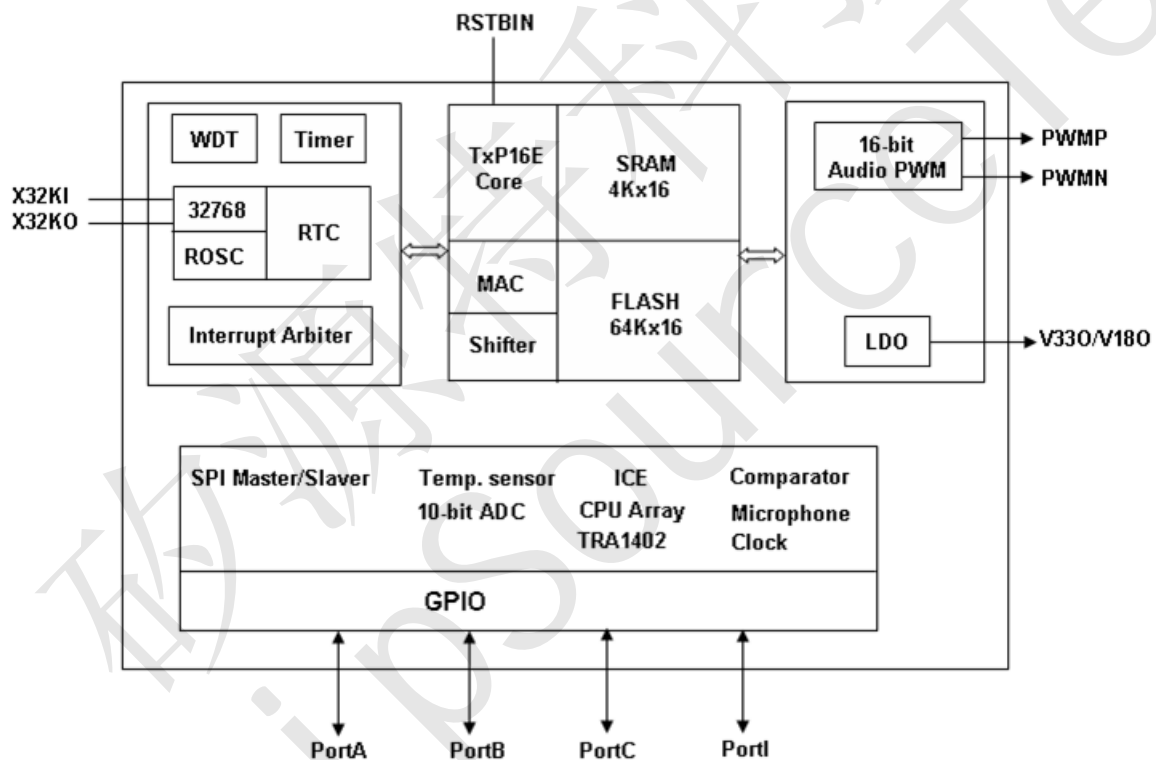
RSTBIN

WDT
Timer
X32KI
X32KO
32768
RTC
ROSC
Interrupt Arbiter

TxP16E Core
SRAM 4Kx16
MAC
FLASH 64Kx16
Shifter

16-bit Audio PWM
PWMP
PWMN
LDO
V33O/V18O

SPI Master/Slaver
Temp. sensor
10-bit ADC
ICE
CPU Array
TRA1402
Comparator
Microphone
Clock

GPIO

PortA
PortB
PortC
PortI

矽源特科技
iSourceTek